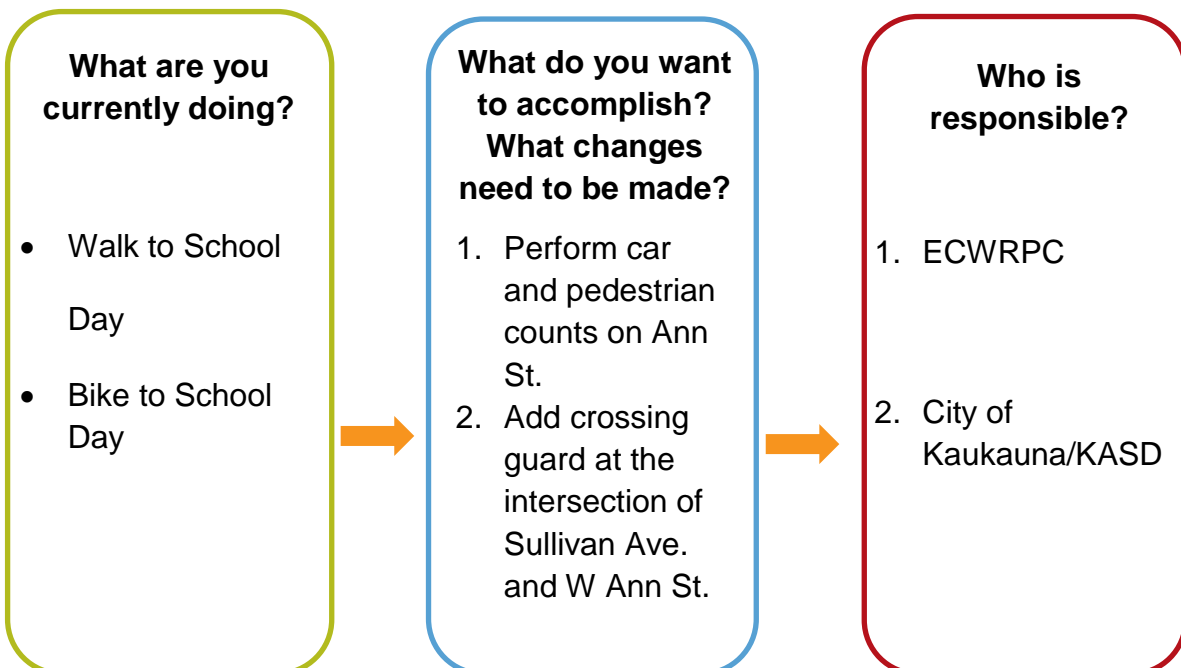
What are you currently doing?

- Walk to School Day
- Bike to School Day

What do you want to accomplish? What changes need to be made?

1. Perform car and pedestrian counts on Ann St.
2. Add crossing guard at the intersection of Sullivan Ave. and W Ann St.

Who is responsible?

1. ECWRPC
2. City of Kaukauna/KASD